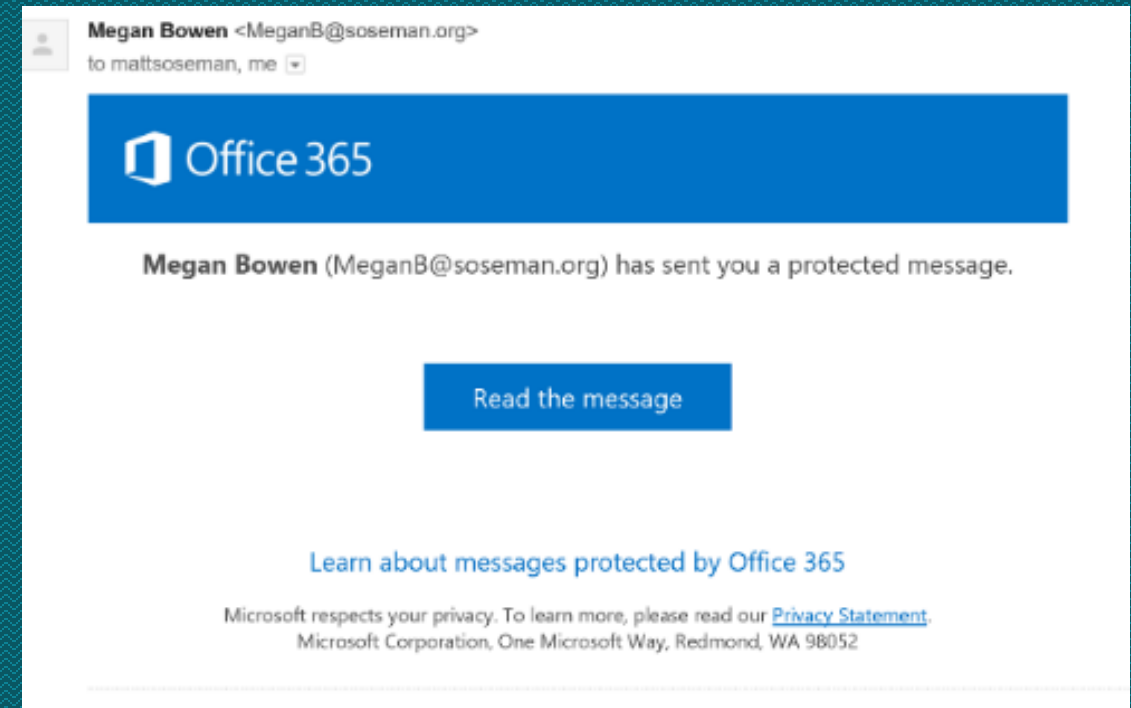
Megan Bowen <MeganB@soseman.org>
to mattsoseman, me

Office 365

Megan Bowen (MeganB@soseman.org) has sent you a protected message.

Read the message

Learn about messages protected by Office 365

Microsoft respects your privacy. To learn more, please read our Privacy Statement.
Microsoft Corporation, One Microsoft Way, Redmond, WA 98052